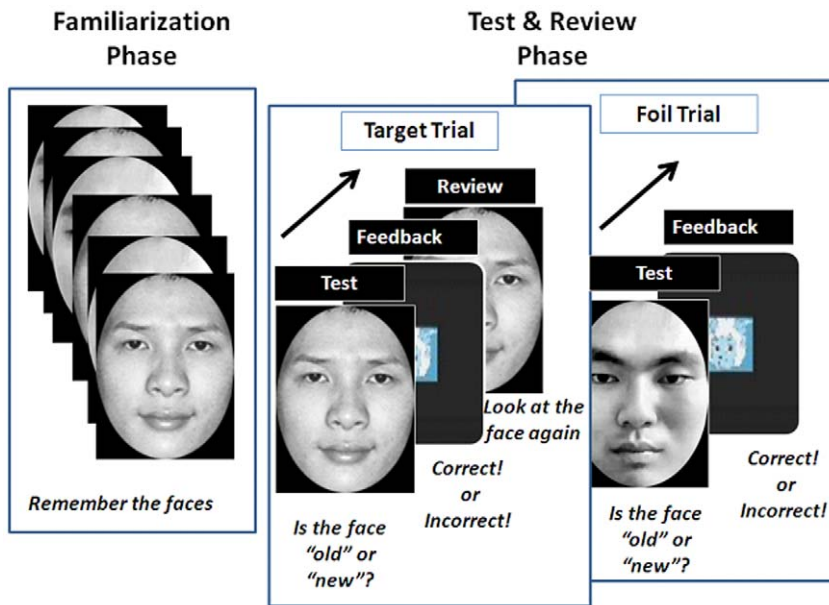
Familiarization Phase

Test & Review Phase

Remember the faces

Target Trial

Review

Feedback

Test

Look at the face again

Correct! or Incorrect!

Is the face "old" or "new"?

Foil Trial

Feedback

Test

Correct! or Incorrect!

Is the face "old" or "new"?